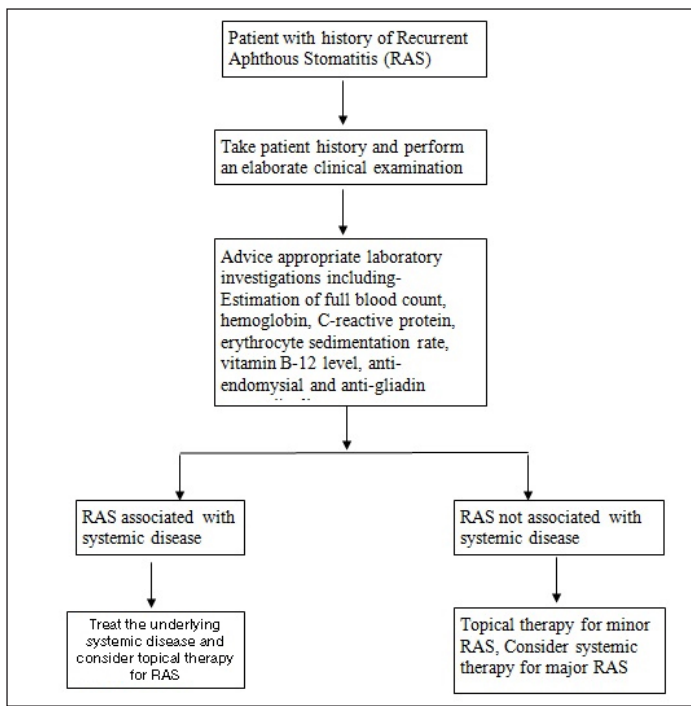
Patient with history of Recurrent Aphthous Stomatitis (RAS)

Take patient history and perform an elaborate clinical examination

Advice appropriate laboratory investigations including- Estimation of full blood count, hemoglobin, C-reactive protein, erythrocyte sedimentation rate, vitamin B-12 level, anti-endomysial and anti-gliadin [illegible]

RAS associated with systemic disease

RAS not associated with systemic disease

Treat the underlying systemic disease and consider topical therapy for RAS

Topical therapy for minor RAS, Consider systemic therapy for major RAS